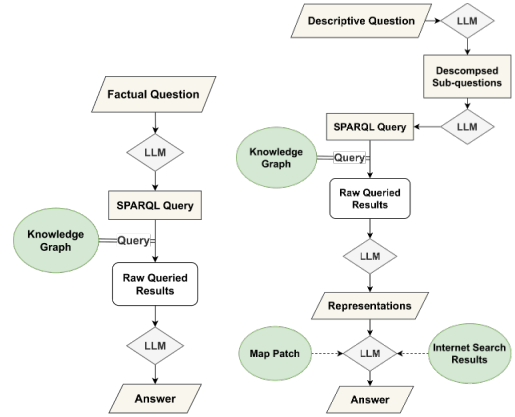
Factual Question

LLM

SPARQL Query

Knowledge Graph

Query

Raw Queried Results

LLM

Answer

Descriptive Question

LLM

Descompsed Sub-questions

LLM

SPARQL Query

Knowledge Graph

Query

Raw Queried Results

LLM

Representations

Map Patch

LLM

Internet Search Results

Answer